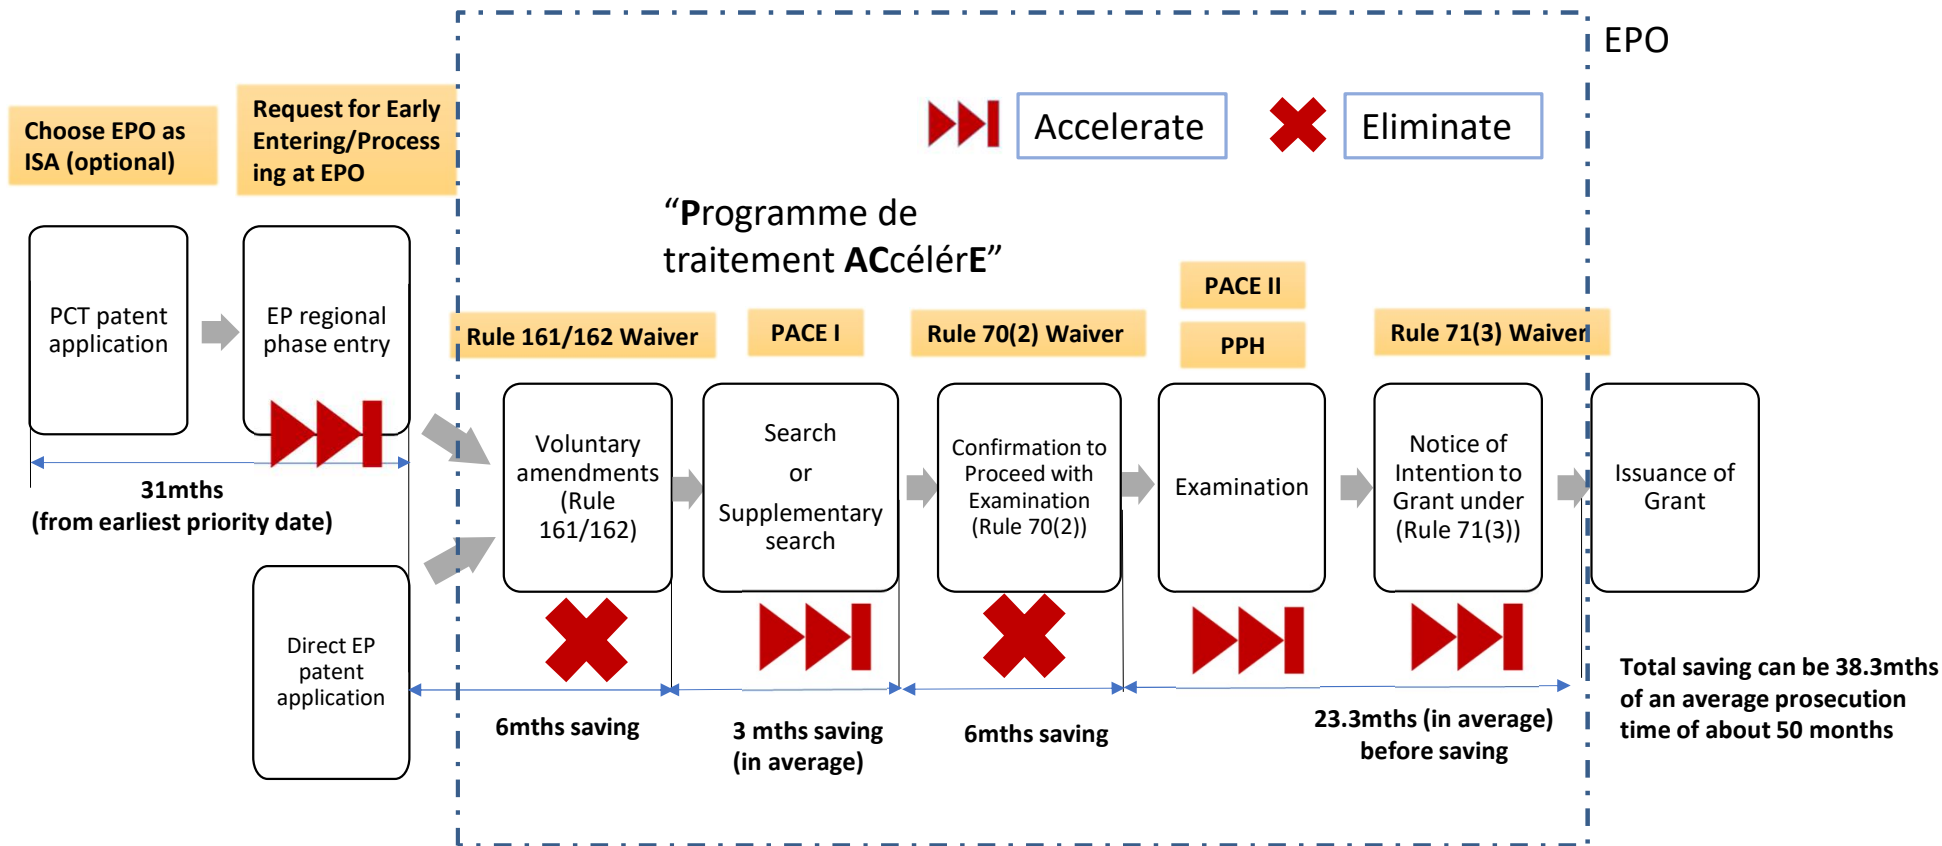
EPO

Accelerate

Eliminate

Choose EPO as ISA (optional)

Request for Early Entering/Processing at EPO

"Programme de traitement ACcélérE"

PCT patent application

EP regional phase entry

31mths (from earliest priority date)

Direct EP patent application

Rule 161/162 Waiver

PACE I

Rule 70(2) Waiver

PACE II

PPH

Rule 71(3) Waiver

Voluntary amendments (Rule 161/162)

Search or Supplementary search

Confirmation to Proceed with Examination (Rule 70(2))

Examination

Notice of Intention to Grant under (Rule 71(3))

Issuance of Grant

6mths saving

3 mths saving (in average)

6mths saving

23.3mths (in average) before saving

Total saving can be 38.3mths of an average prosecution time of about 50 months